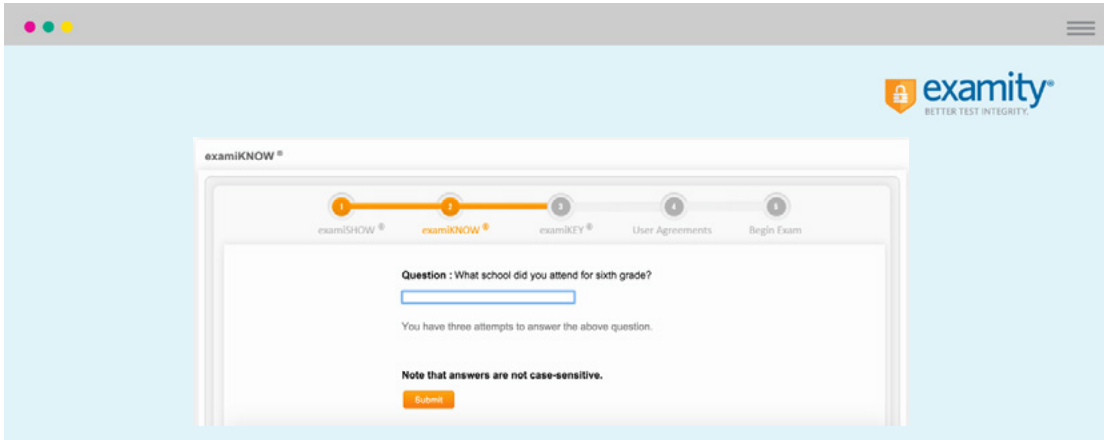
examity®
BETTER TEST INTEGRITY.

examiKNOW ®

1
examiSHOW ®
2
examiKNOW ®
3
examiKEY ®
4
User Agreements
5
Begin Exam

Question : What school did you attend for sixth grade?

You have three attempts to answer the above question.

Note that answers are not case-sensitive.

Submit